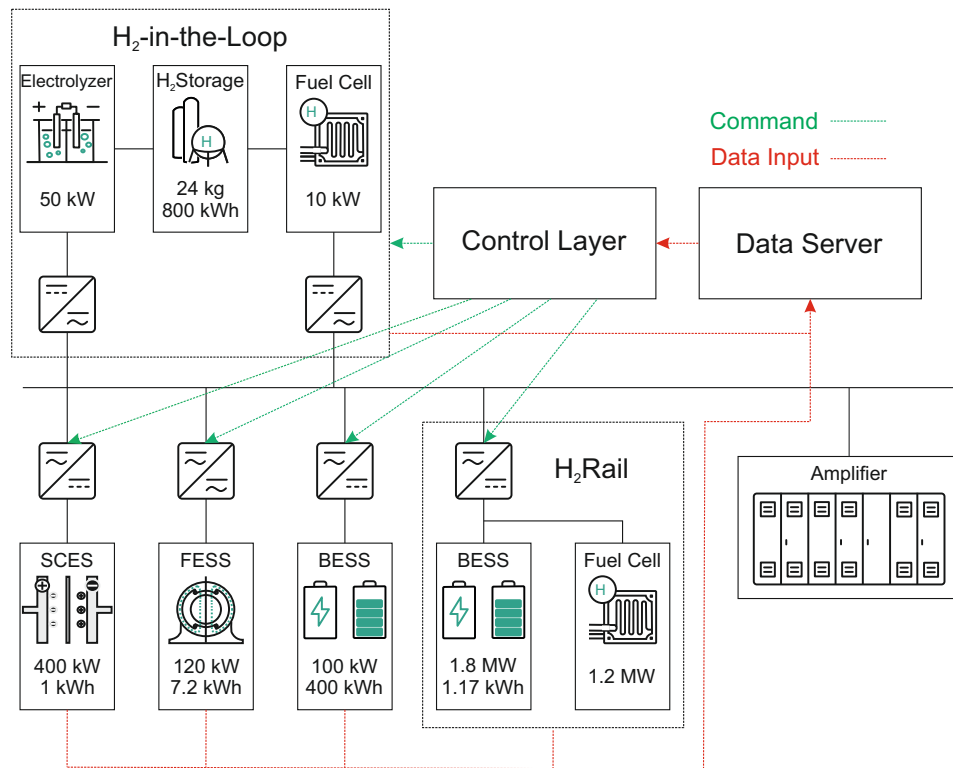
$H_2$-in-the-Loop

Electrolyzer

50 kW

$H_2$Storage

24 kg
800 kWh

Fuel Cell

10 kW

Command

Data Input

Control Layer

Data Server

$H_2$Rail

Amplifier

SCES

400 kW
1 kWh

FESS

120 kW
7.2 kWh

BESS

100 kW
400 kWh

BESS

1.8 MW
1.17 kWh

Fuel Cell

1.2 MW